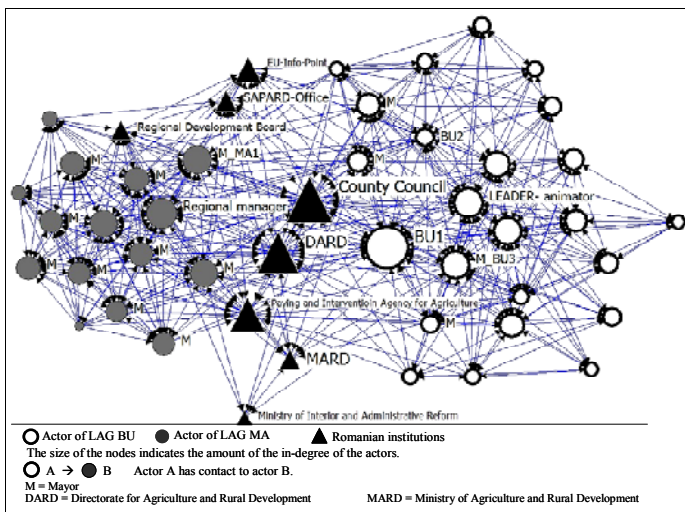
EU-Info-Point
SAPARD-Office
Regional Development Board
M
MA1
M
M
County Council
BU2
M
LEADER- animator
Regional manager
DARD
BU1
M
M
M
BU3
M
M
Paying and Intervention Agency for Agriculture
M
M
MARD
Ministry of Interior and Administrative Reform

Actor of LAG BU   Actor of LAG MA   Romanian institutions
The size of the nodes indicates the amount of the in-degree of the actors.
A → B   Actor A has contact to actor B.
M = Mayor
DARD = Directorate for Agriculture and Rural Development   MARD = Ministry of Agriculture and Rural Development